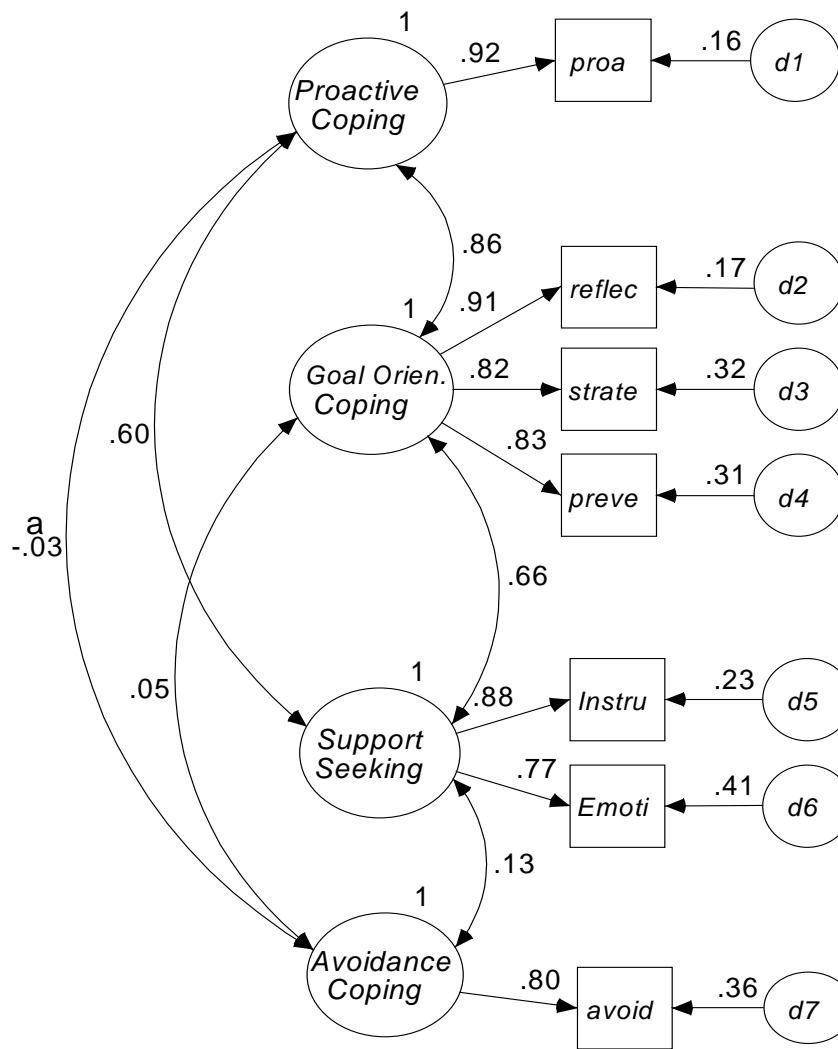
1
Proactive Coping
.92
proa
.16
d1

.86

1
Goal Orien. Coping
.91
reflec
.17
d2
.82
strate
.32
d3
.83
preve
.31
d4

.60

a
-.03

.66

.05

1
Support Seeking
.88
Instru
.23
d5
.77
Emoti
.41
d6

.13

1
Avoidance Coping
.80
avoid
.36
d7